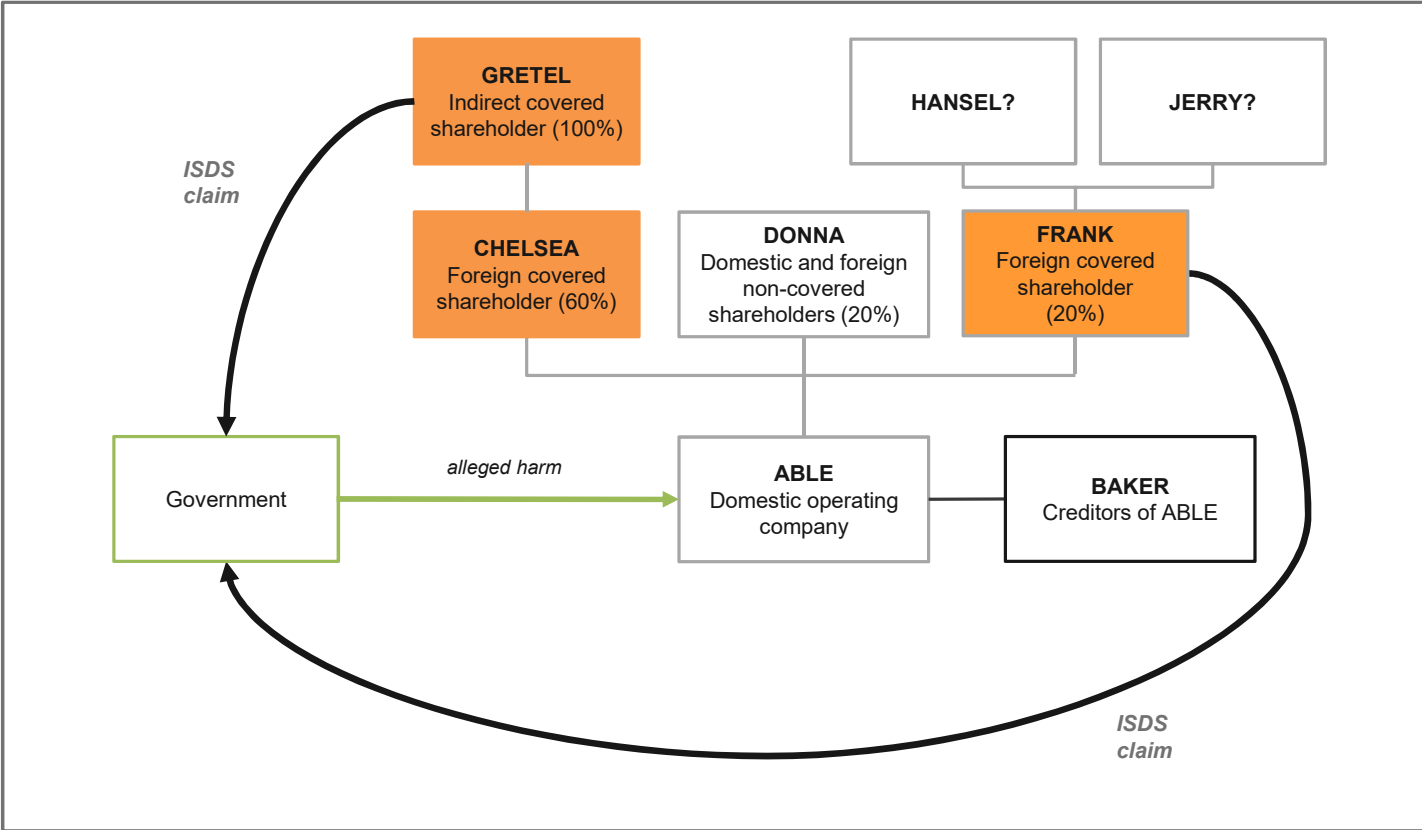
GRETEL
Indirect covered shareholder (100%)

HANSEL?

JERRY?

ISDS claim

CHELSEA
Foreign covered shareholder (60%)

DONNA
Domestic and foreign non-covered shareholders (20%)

FRANK
Foreign covered shareholder (20%)

Government

alleged harm

ABLE
Domestic operating company

BAKER
Creditors of ABLE

ISDS claim